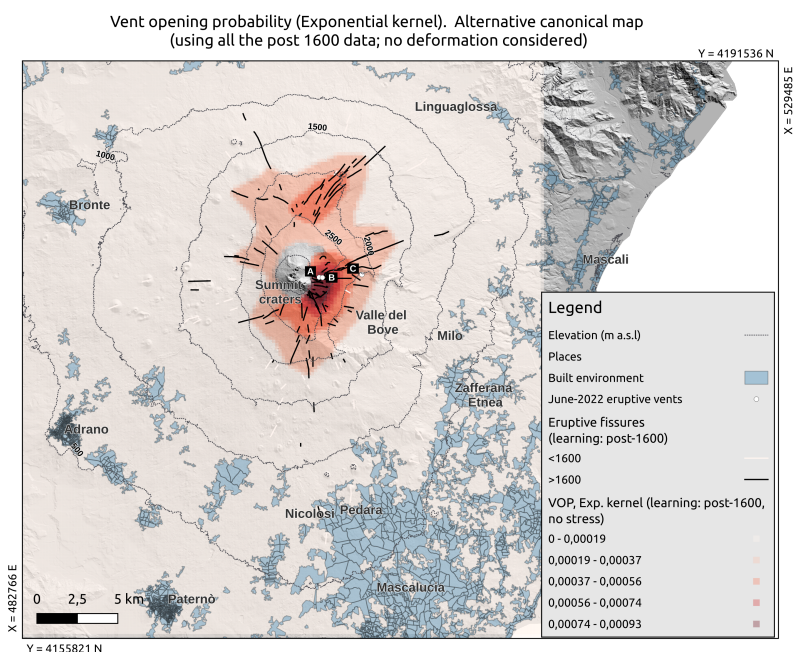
Vent opening probability (Exponential kernel). Alternative canonical map
(using all the post 1600 data; no deformation considered)

Y = 4191536 N

X = 529485 E

Linguaglossa

1500

1000

Bronte

2500

2000

A

B

C

Summit craters

Mascali

Valle del Bove

Milo

Zafferana Etnea

Adrano

500

Nicolosi

Pedara

Mascalucia

Paternò

0 2,5 5 km

X = 482766 E

Y = 4155821 N

Legend

Elevation (m a.s.l)

Places

Built environment

June-2022 eruptive vents

Eruptive fissures (learning: post-1600)

<1600

>1600

VOP, Exp. kernel (learning: post-1600, no stress)

0 - 0,00019

0,00019 - 0,00037

0,00037 - 0,00056

0,00056 - 0,00074

0,00074 - 0,00093